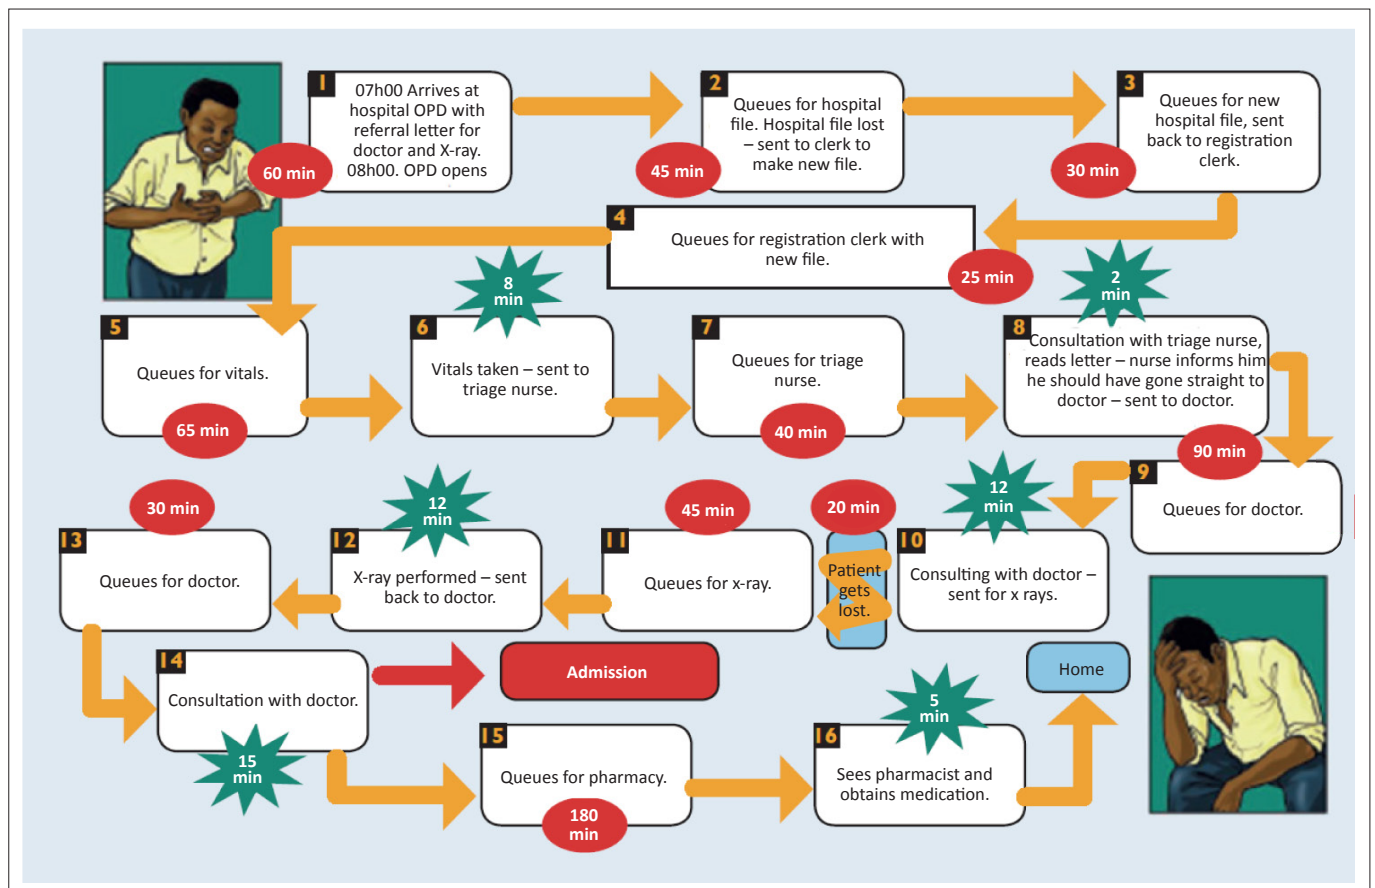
1
07h00 Arrives at hospital OPD with referral letter for doctor and X-ray. 08h00. OPD opens
60 min

2
Queues for hospital file. Hospital file lost – sent to clerk to make new file.
45 min

3
Queues for new hospital file, sent back to registration clerk.
30 min

4
Queues for registration clerk with new file.
25 min

5
Queues for vitals.
65 min

8 min
6
Vitals taken – sent to triage nurse.

7
Queues for triage nurse.
40 min

2 min
8
Consultation with triage nurse, reads letter – nurse informs him he should have gone straight to doctor – sent to doctor.
90 min

9
Queues for doctor.

12 min
10
Consulting with doctor – sent for x rays.

20 min
Patient gets lost.

45 min
11
Queues for x-ray.

12 min
12
X-ray performed – sent back to doctor.

30 min
13
Queues for doctor.

14
Consultation with doctor.
15 min

Admission

15
Queues for pharmacy.
180 min

5 min
16
Sees pharmacist and obtains medication.

Home